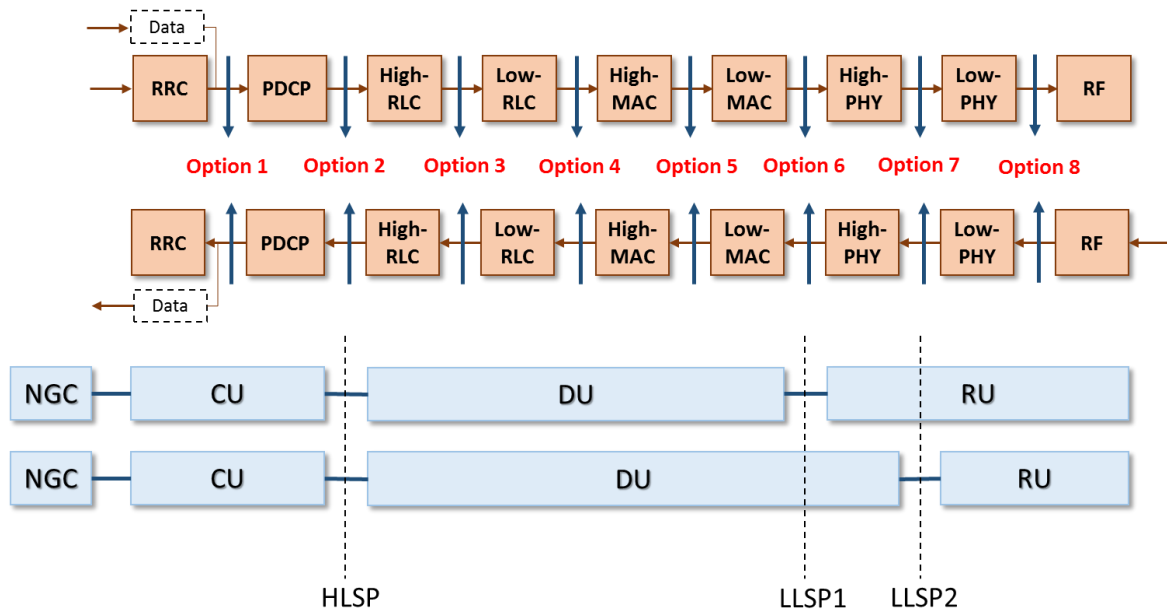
Data

RRC PDCP High-RLC Low-RLC High-MAC Low-MAC High-PHY Low-PHY RF

Option 1 Option 2 Option 3 Option 4 Option 5 Option 6 Option 7 Option 8

RRC PDCP High-RLC Low-RLC High-MAC Low-MAC High-PHY Low-PHY RF

Data

NGC CU DU RU

NGC CU DU RU

HLSP LLSP1 LLSP2